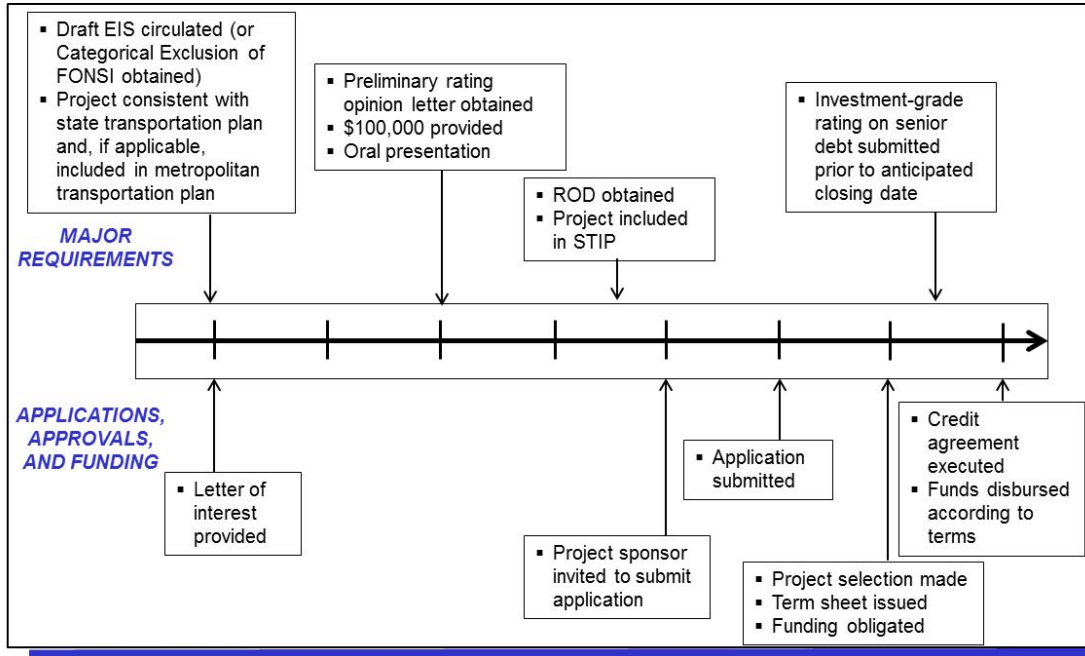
- Draft EIS circulated (or Categorical Exclusion of FONSI obtained)
- Project consistent with state transportation plan and, if applicable, included in metropolitan transportation plan

- Preliminary rating opinion letter obtained
- $100,000 provided
- Oral presentation

- ROD obtained
- Project included in STIP

- Investment-grade rating on senior debt submitted prior to anticipated closing date

MAJOR REQUIREMENTS

APPLICATIONS, APPROVALS, AND FUNDING

- Letter of interest provided

- Project sponsor invited to submit application

- Application submitted

- Project selection made
- Term sheet issued
- Funding obligated

- Credit agreement executed
- Funds disbursed according to terms